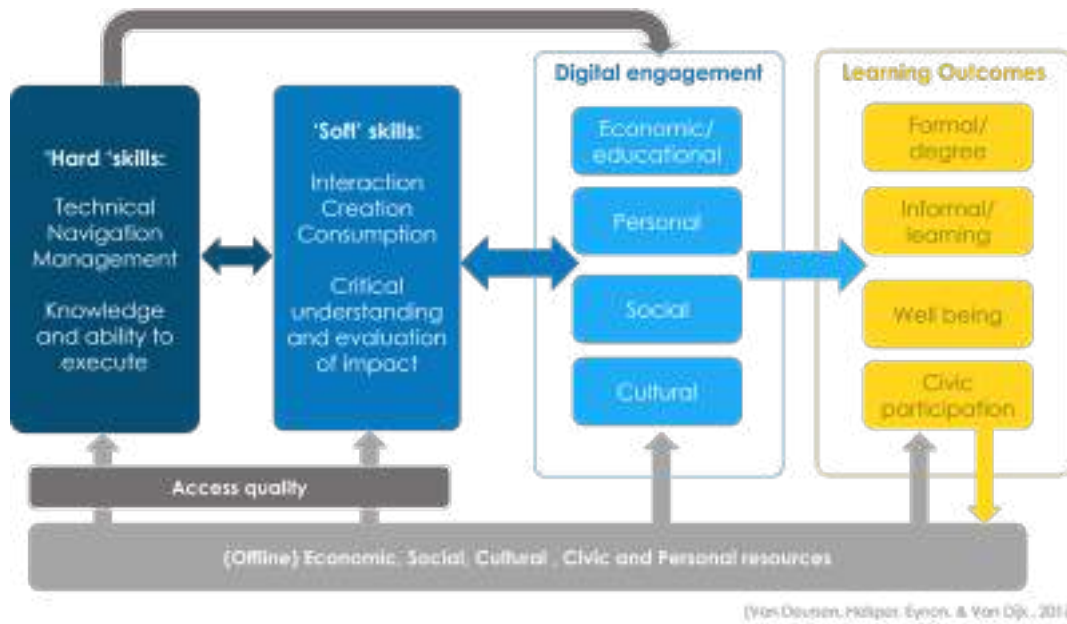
'Hard 'skills:

Technical
Navigation
Management

Knowledge and ability to execute

'Soft' skills:

Interaction
Creation
Consumption

Critical understanding and evaluation of impact

Digital engagement

Economic/ educational

Personal

Social

Cultural

Learning Outcomes

Formal/ degree

Informal/ learning

Well being

Civic participation

Access quality

(Offline) Economic, Social, Cultural , Civic and Personal resources

(Van Deursen, Helsper, Eynon, & Van Dijk , 201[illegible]